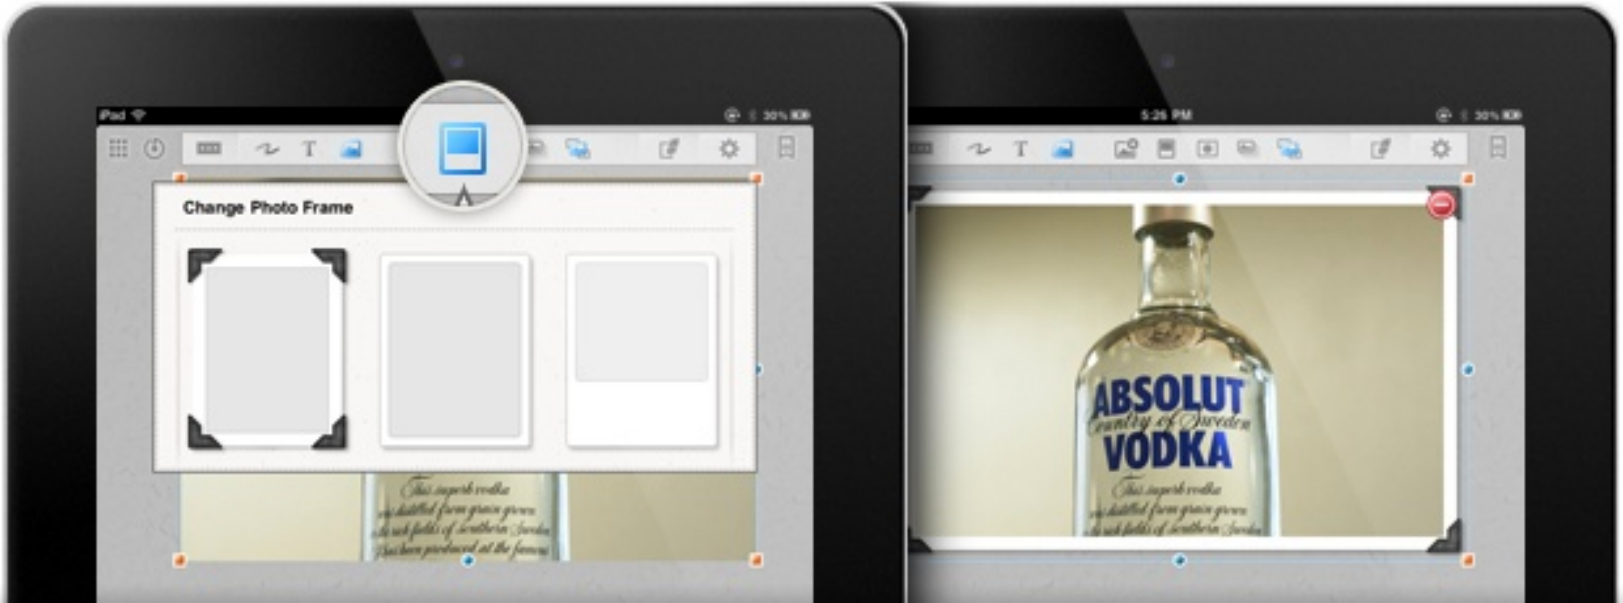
iPad

30%

Change Photo Frame

This superb vodka was distilled from grain grown in the rich fields of southern Sweden. It has been produced at the famous

5:26 PM

30%

ABSOLUT
Country of Sweden
VODKA

This superb vodka was distilled from grain grown in the rich fields of southern Sweden